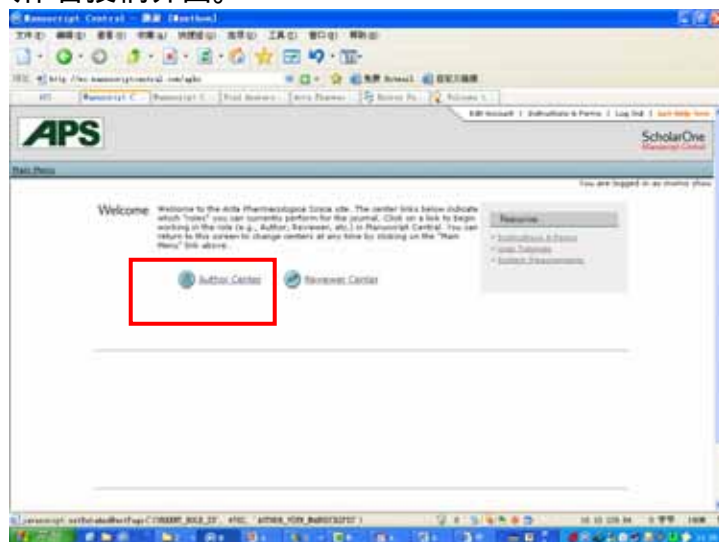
Manuscript Central - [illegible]

APS

Edit Account | Instructions & Forms | Log Out | Get Help Now

ScholarOne
Manuscript Central

Main Menu

You are logged in as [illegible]

Welcome

Welcome to the Acta Pharmacologica Sinica site. The center links below indicate which "roles" you can currently perform for the journal. Click on a link to begin working in the role (e.g., Author, Reviewer, etc.) in Manuscript Central. You can return to this screen to change centers at any time by clicking on the "Main Menu" link above.

Resources
• Instructions & Forms
• User Tutorials
• System Requirements

Author Center

Reviewer Center